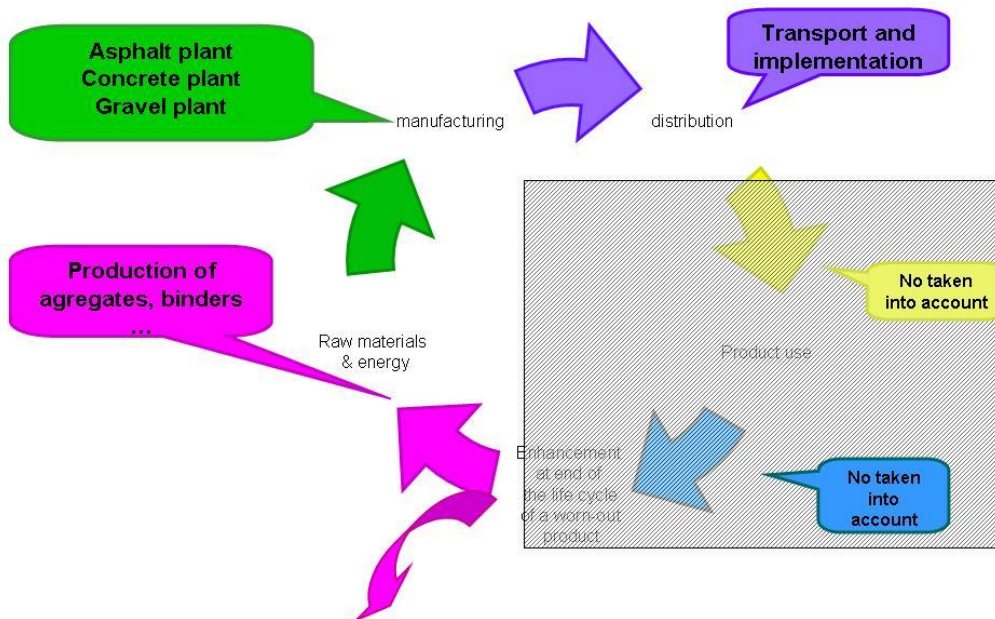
Asphalt plant
Concrete plant
Gravel plant

manufacturing

Transport and implementation

distribution

Production of agregates, binders …

Raw materials & energy

No taken into account

Product use

Enhancement at end of the life cycle of a worn-out product

No taken into account